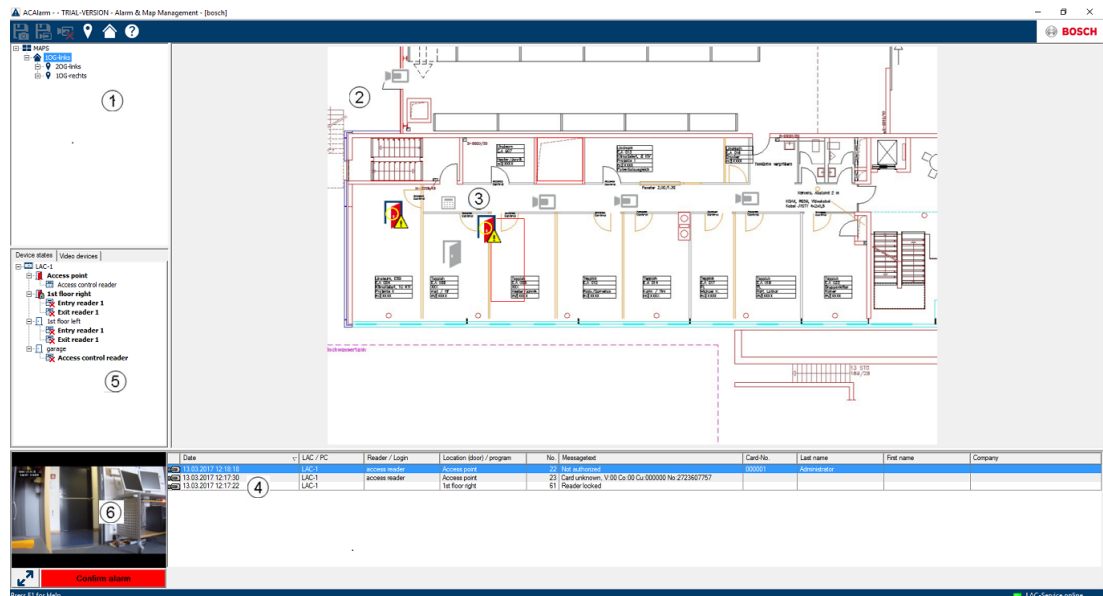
ACAlarm - - TRIAL-VERSION - Alarm & Map Management - [bosch]

BOSCH

MAPS
1OG-links
2OG-links
1OG-rechts

1

2

3

Device states | Video devices
LAC-1
Access point
Access control reader
1st floor right
Entry reader 1
Exit reader 1
1st floor left
Entry reader 1
Exit reader 1
garage
Access control reader

5

| Date | LAC / PC | Reader / Login | Location (door) / program | No. | Messagetext | Card-No. | Last name | First name | Company |
|---|---|---|---|---|---|---|---|---|---|
| 13.03.2017 12:18:18 | LAC-1 | access reader | Access point | 22 | Not authorized | 000001 | Administrator | | |
| 13.03.2017 12:17:30 | LAC-1 | access reader | Access point | 23 | Card unknown, V:00 Cs:00 Cu:000000 No:2723607757 | | | | |
| 13.03.2017 12:17:22 | LAC-1 | | 1st floor right | 61 | Reader locked | | | | |

4

6

Confirm alarm

Press F1 for Help

LACService online